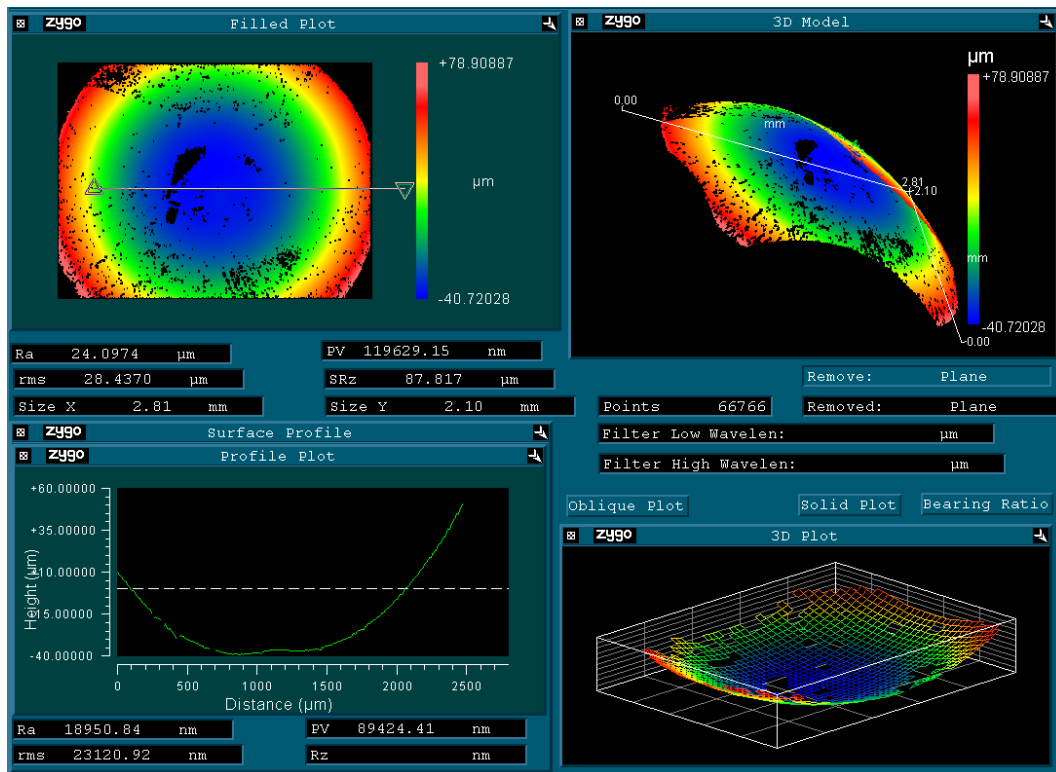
zygo Filled Plot

+78.90887

µm

-40.72028

zygo 3D Model

µm
+78.90887

0.00

mm

2.81
2.10

mm

-40.72028

0.00

Ra 24.0974 µm

PV 119629.15 nm

rms 28.4370 µm

SRz 87.817 µm

Size X 2.81 mm

Size Y 2.10 mm

Points 66766

Remove: Plane

Removed: Plane

zygo Surface Profile

zygo Profile Plot

Filter Low Wavelen: µm

Filter High Wavelen: µm

+60.00000

+35.00000

10.00000

5.00000

-40.00000

Height (µm)

0 500 1000 1500 2000 2500

Distance (µm)

Oblique Plot

Solid Plot

Bearing Ratio

zygo 3D Plot

Ra 18950.84 nm

PV 89424.41 nm

rms 23120.92 nm

Rz nm